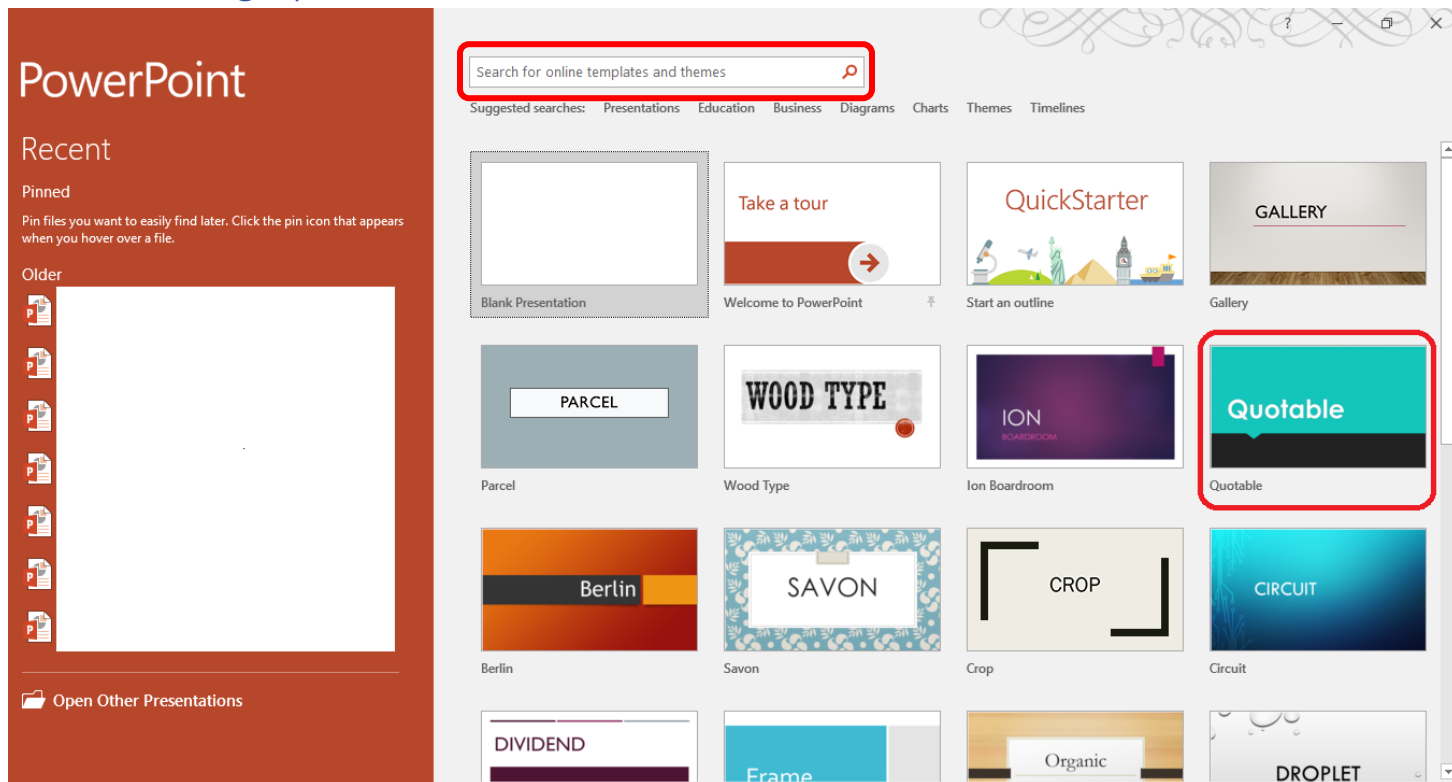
PowerPoint

Recent

Pinned

Pin files you want to easily find later. Click the pin icon that appears when you hover over a file.

Older

Open Other Presentations

?

Search for online templates and themes

Suggested searches: Presentations Education Business Diagrams Charts Themes Timelines

Blank Presentation

Take a tour

Welcome to PowerPoint

QuickStarter

Start an outline

GALLERY

Gallery

PARCEL

Parcel

WOOD TYPE

Wood Type

ION

BOARDROOM

Ion Boardroom

Quotable

Quotable

Berlin

Berlin

SAVON

Savon

CROP

Crop

CIRCUIT

Circuit

DIVIDEND

Frame

Organic

DROPLET